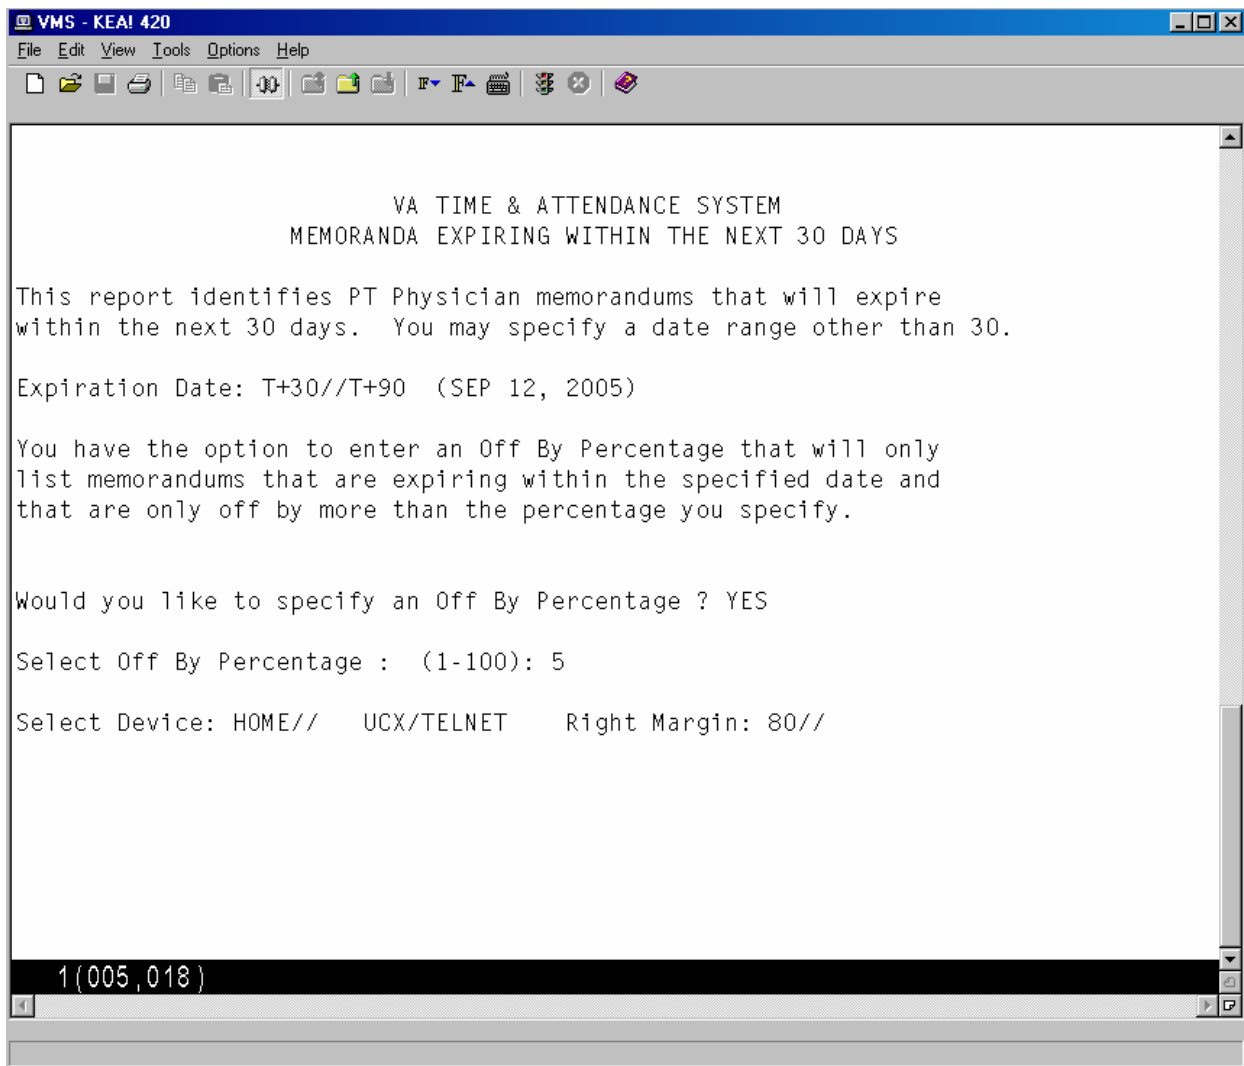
VMS - KEA! 420

File Edit View Tools Options Help

VA TIME & ATTENDANCE SYSTEM
MEMORANDA EXPIRING WITHIN THE NEXT 30 DAYS

This report identifies PT Physician memorandums that will expire within the next 30 days. You may specify a date range other than 30.

Expiration Date: T+30//T+90 (SEP 12, 2005)

You have the option to enter an Off By Percentage that will only list memorandums that are expiring within the specified date and that are only off by more than the percentage you specify.

Would you like to specify an Off By Percentage ? YES

Select Off By Percentage : (1-100): 5

Select Device: HOME// UCX/TELNET Right Margin: 80//

1(005,018)